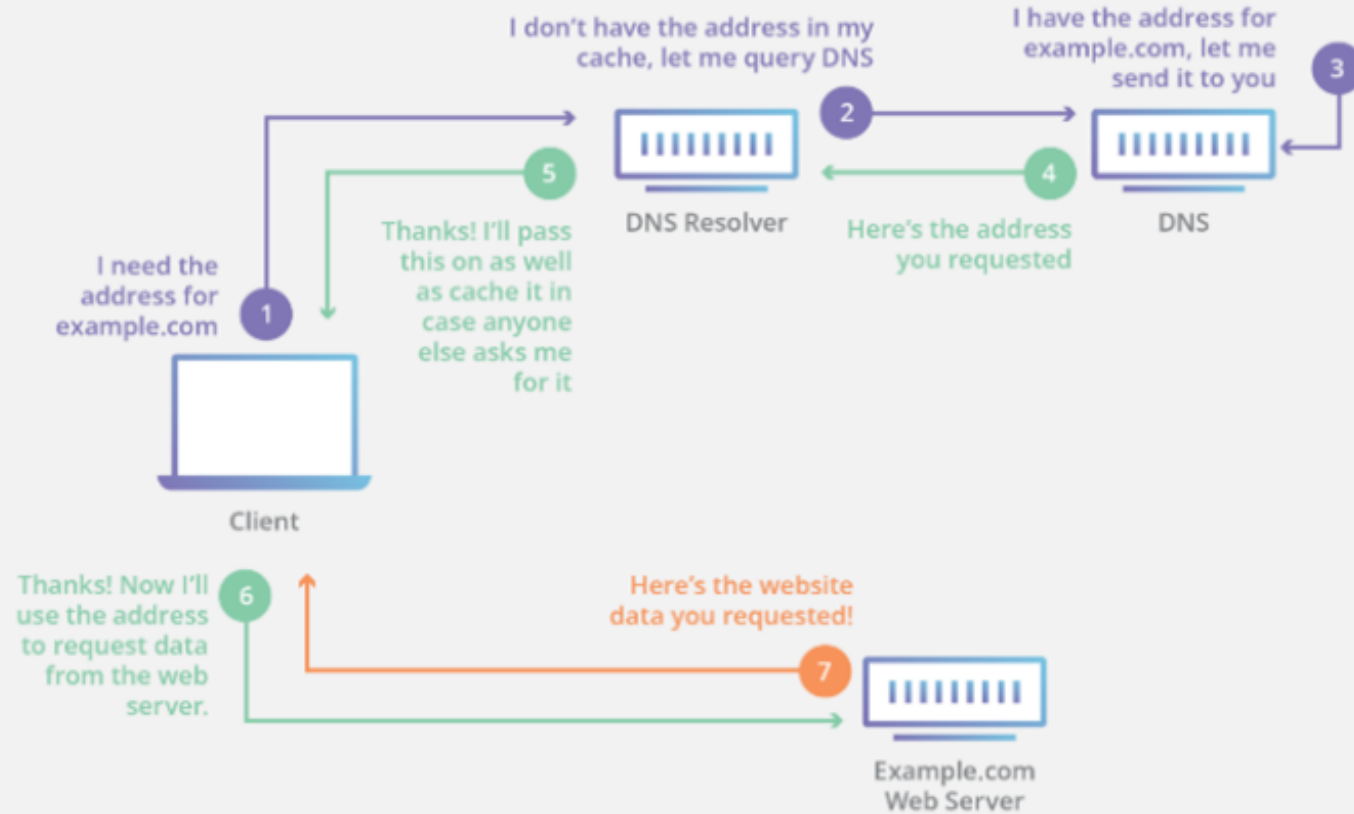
I don't have the address in my cache, let me query DNS

I have the address for example.com, let me send it to you

3

2

5

4

DNS Resolver

DNS

Thanks! I'll pass this on as well as cache it in case anyone else asks me for it

Here's the address you requested

I need the address for example.com

1

Client

Thanks! Now I'll use the address to request data from the web server.

6

Here's the website data you requested!

7

Example.com Web Server